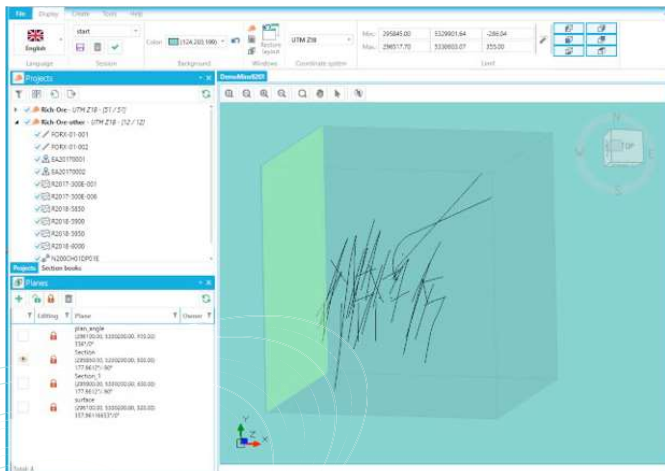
File Display Create Tools Help

English
Language

start
Session

Color (124,203,186)
Background

Restore layout
Windows

UTM Z18
Coordinate system

Min. 295845.00 5329901.64 -286.04
Max. 296517.70 5330603.07 355.00
Limit

Projects

Rich-Ore - UTM Z18 - (51 / 51)
Rich-Ore-other - UTM Z18 - (12 / 12)
FORX-01-001
FORX-01-002
SA20170001
SA20170002
R2017-300E-001
R2017-300E-006
R2018-5830
R2018-5900
R2018-5950
R2018-8000
N200CH01DP01E

Projects Section books

Planes

Editing Plane Owner

plan_angle
(296100.00, 5330250.00, 100.00) 134°/0°

Section
(295850.00, 5330200.00, 500.00) 177.86(2°) /90°

Section_1
(295900.00, 5330200.00, 400.00) 177.86(2°) /90°

surface
(296100.00, 5330250.00, 320.00) 357.86(-1663°)/0°

Total: 4

DemoMine0201

N
TOP
W
E
S